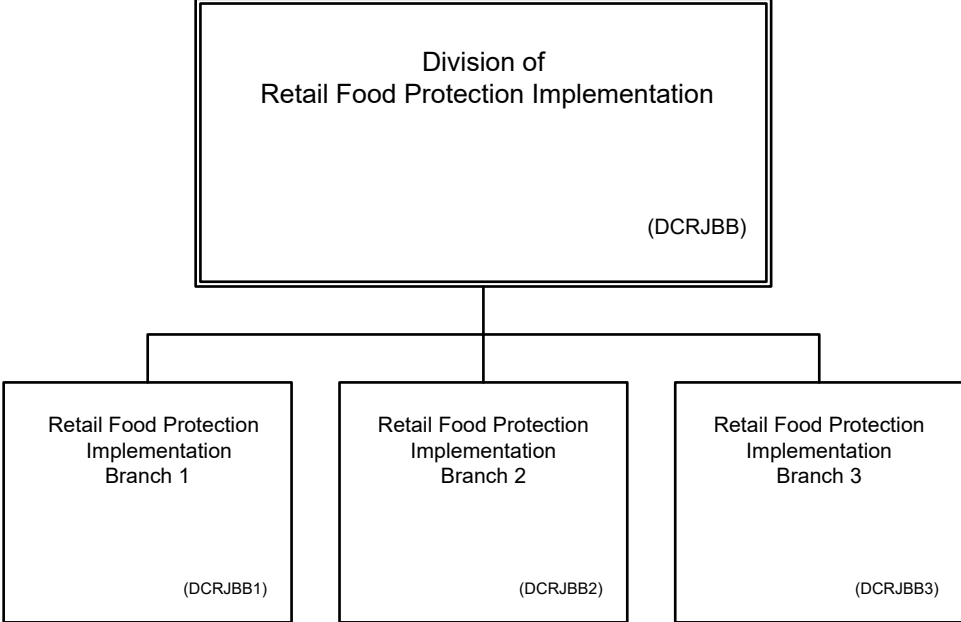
Division of
Retail Food Protection Implementation

(DCRJBB)

Retail Food Protection Implementation Branch 1

(DCRJBB1)

Retail Food Protection Implementation Branch 2

(DCRJBB2)

Retail Food Protection Implementation Branch 3

(DCRJBB3)